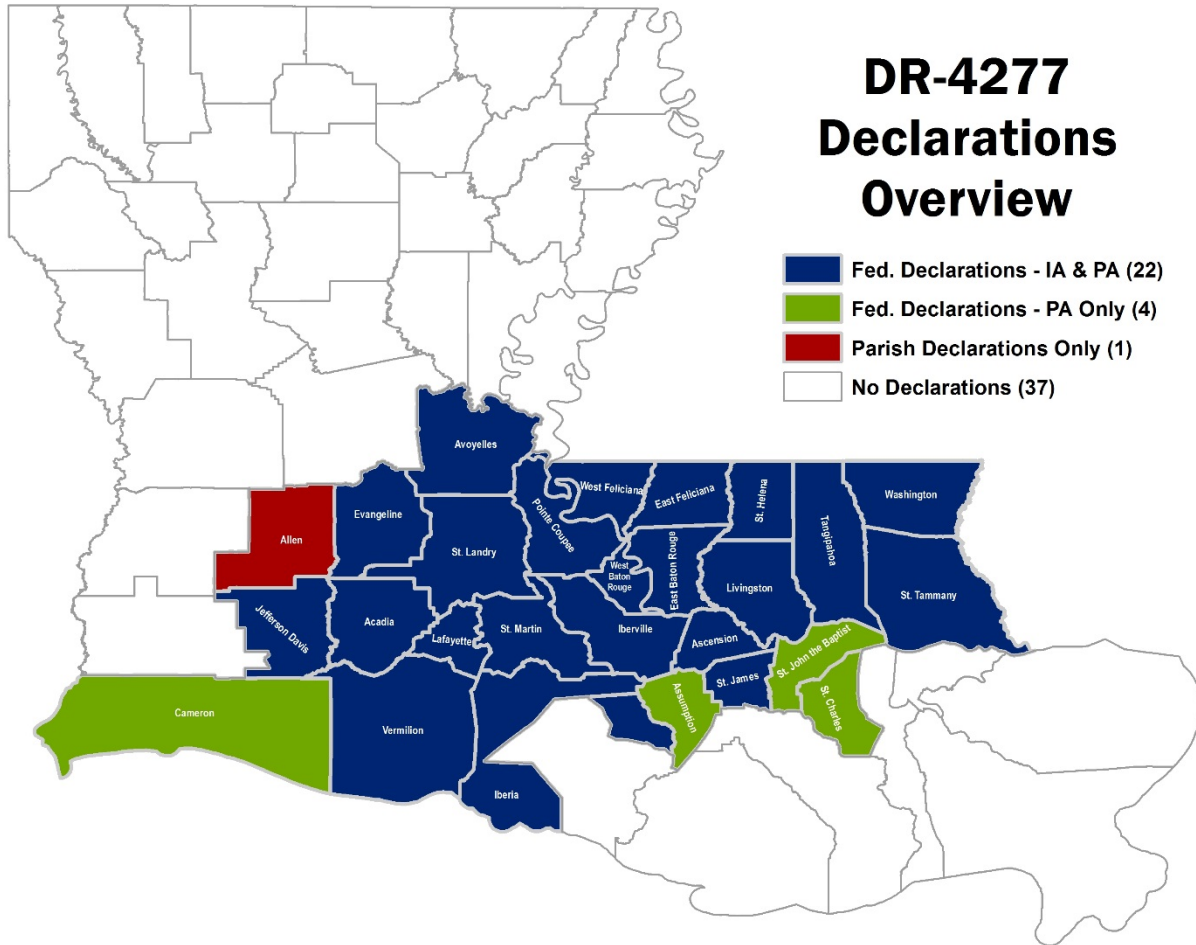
DR-4277 Declarations Overview

Fed. Declarations - IA & PA (22)
Fed. Declarations - PA Only (4)
Parish Declarations Only (1)
No Declarations (37)

Avoyelles
West Feliciana
East Feliciana
St. Helena
Washington
Tangipahoa
Allen
Evangeline
St. Landry
Pointe Coupee
West Baton Rouge
East Baton Rouge
Livingston
St. Tammany
Jefferson Davis
Acadia
Lafayette
St. Martin
Iberville
Ascension
St. John the Baptist
St. James
St. Charles
Assumption
Cameron
Vermilion
Iberia